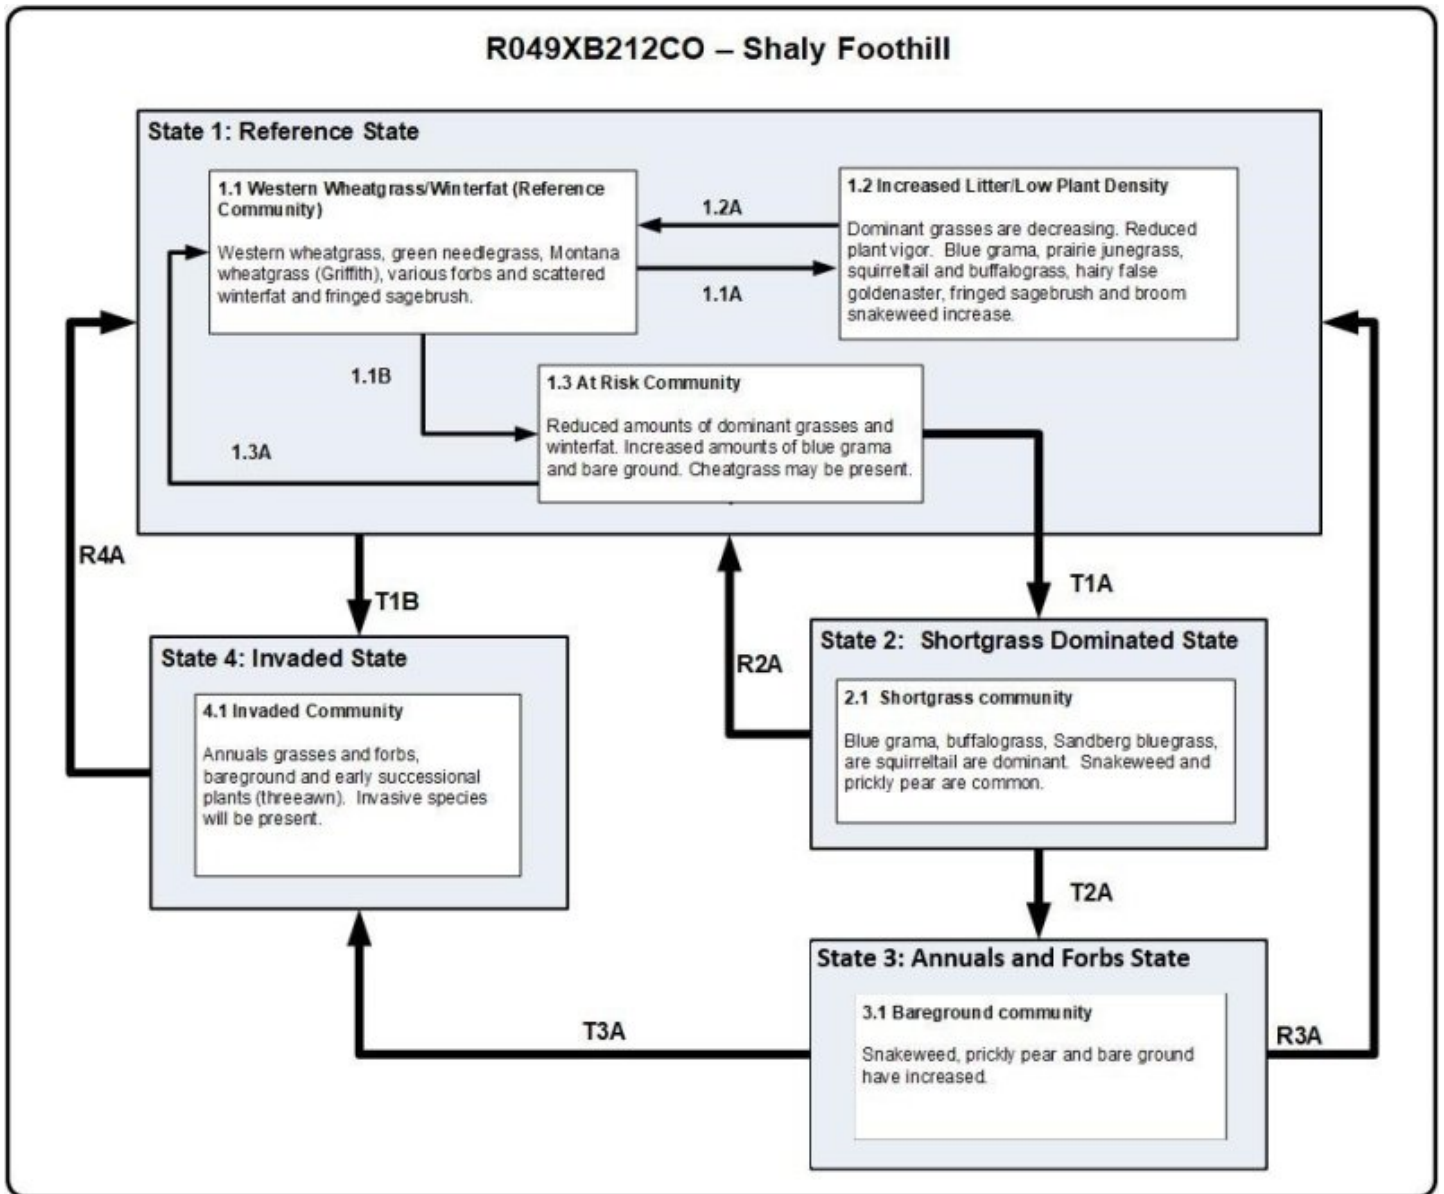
R049XB212CO – Shaly Foothill

State 1: Reference State

1.1 Western Wheatgrass/Winterfat (Reference Community)

Western wheatgrass, green needlegrass, Montana wheatgrass (Griffith), various forbs and scattered winterfat and fringed sagebrush.

1.2A

1.1A

1.2 Increased Litter/Low Plant Density

Dominant grasses are decreasing. Reduced plant vigor. Blue grama, prairie junegrass, squirreltail and buffalograss, hairy false goldenaster, fringed sagebrush and broom snakeweed increase.

1.1B

1.3A

1.3 At Risk Community

Reduced amounts of dominant grasses and winterfat. Increased amounts of blue grama and bare ground. Cheatgrass may be present.

R4A

T1B

T1A

R2A

State 4: Invaded State

4.1 Invaded Community

Annuals grasses and forbs, bareground and early successional plants (threeawn). Invasive species will be present.

State 2: Shortgrass Dominated State

2.1 Shortgrass community

Blue grama, buffalograss, Sandberg bluegrass, are squirreltail are dominant. Snakeweed and prickly pear are common.

T2A

State 3: Annuals and Forbs State

3.1 Bareground community

Snakeweed, prickly pear and bare ground have increased.

T3A

R3A